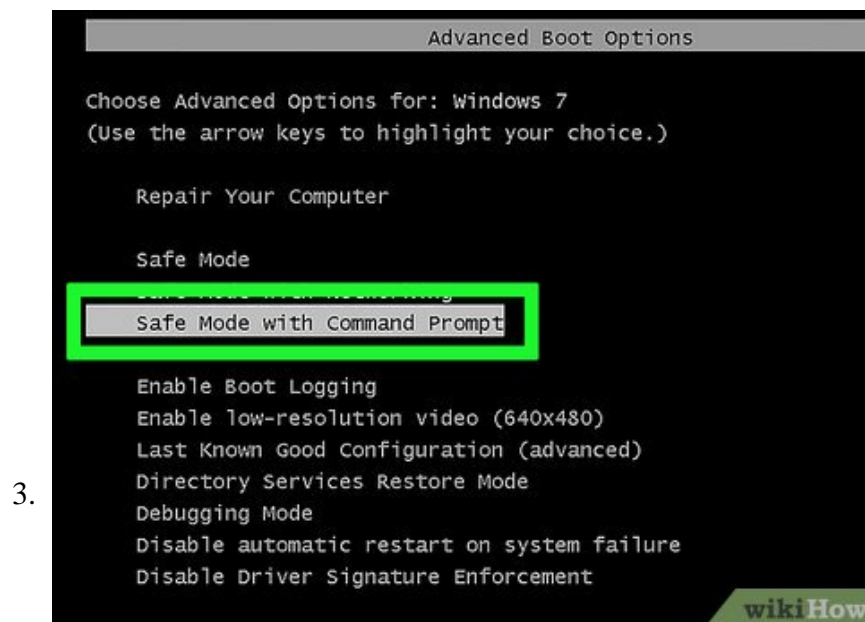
Advanced Boot Options

Choose Advanced Options for: Windows 7
(Use the arrow keys to highlight your choice.)

Repair Your Computer

Safe Mode
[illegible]
Safe Mode with Command Prompt

Enable Boot Logging
Enable low-resolution video (640x480)
Last Known Good Configuration (advanced)
Directory Services Restore Mode
Debugging Mode
Disable automatic restart on system failure
Disable Driver Signature Enforcement

3.

wikiHow